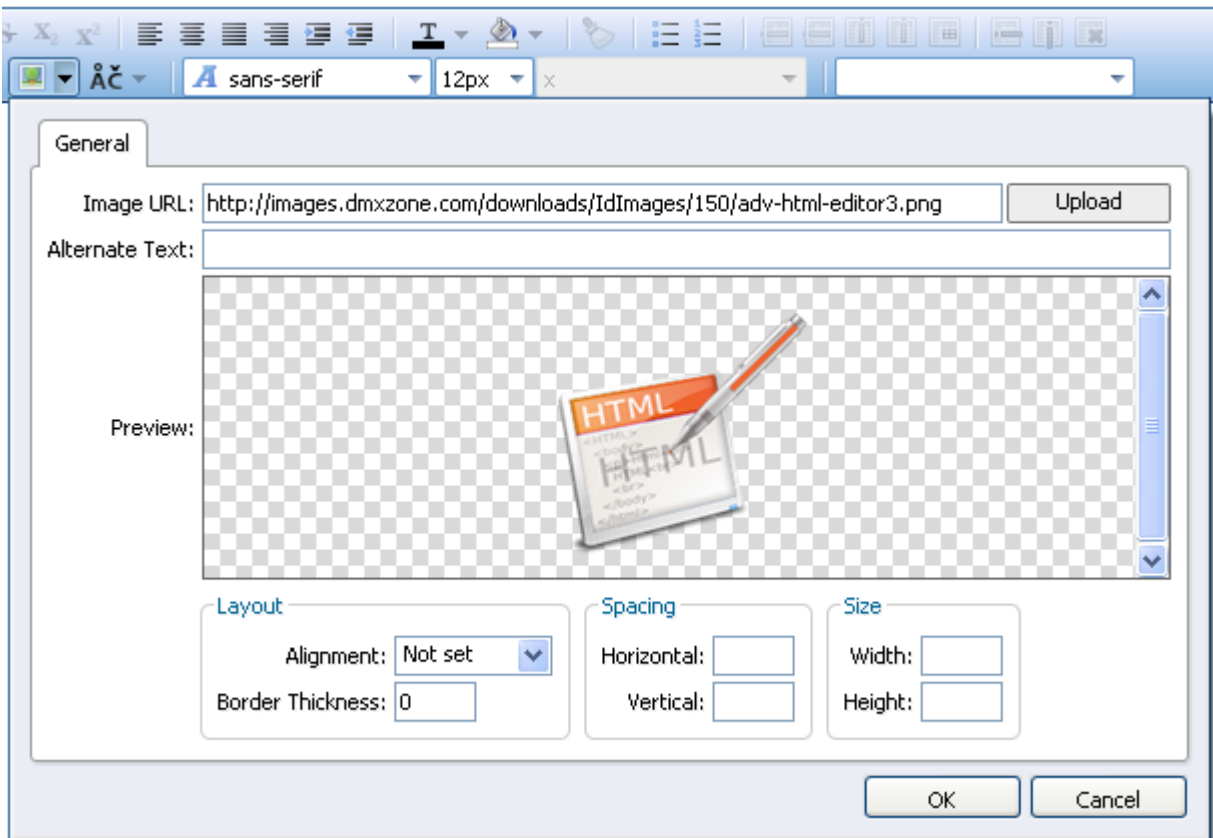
X₂ X²
ÅČ
sans-serif
12px
x

General

Image URL: http://images.dmxzone.com/downloads/IdImages/150/adv-html-editor3.png
Upload
Alternate Text:
Preview:
HTML
HTML

Layout
Alignment: Not set
Border Thickness: 0

Spacing
Horizontal:
Vertical:

Size
Width:
Height:

OK
Cancel